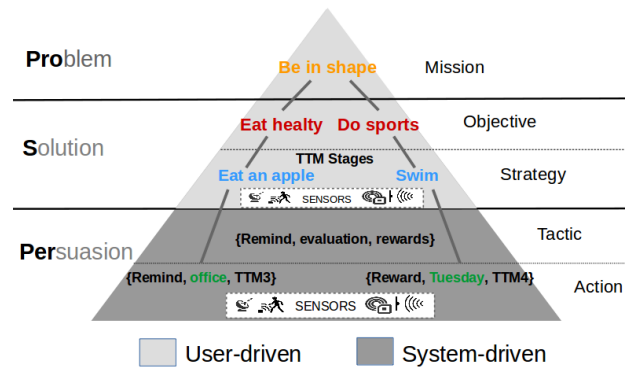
Problem
Be in shape
Mission

Solution
Eat healty
Do sports
Objective
TTM Stages
Eat an apple
Swim
Strategy
SENSORS

Persuasion
{Remind, evaluation, rewards}
Tactic
{Remind, office, TTM3}
{Reward, Tuesday, TTM4}
Action
SENSORS

User-driven
System-driven